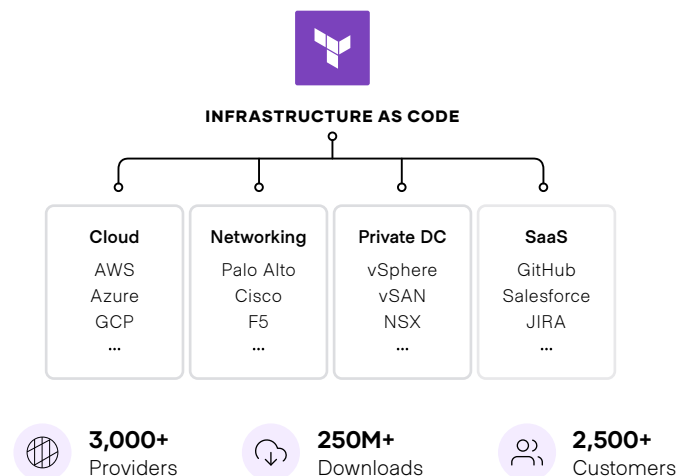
INFRASTRUCTURE AS CODE

Cloud
AWS
Azure
GCP
...

Networking
Palo Alto
Cisco
F5
...

Private DC
vSphere
vSAN
NSX
...

SaaS
GitHub
Salesforce
JIRA
...

3,000+
Providers

250M+
Downloads

2,500+
Customers